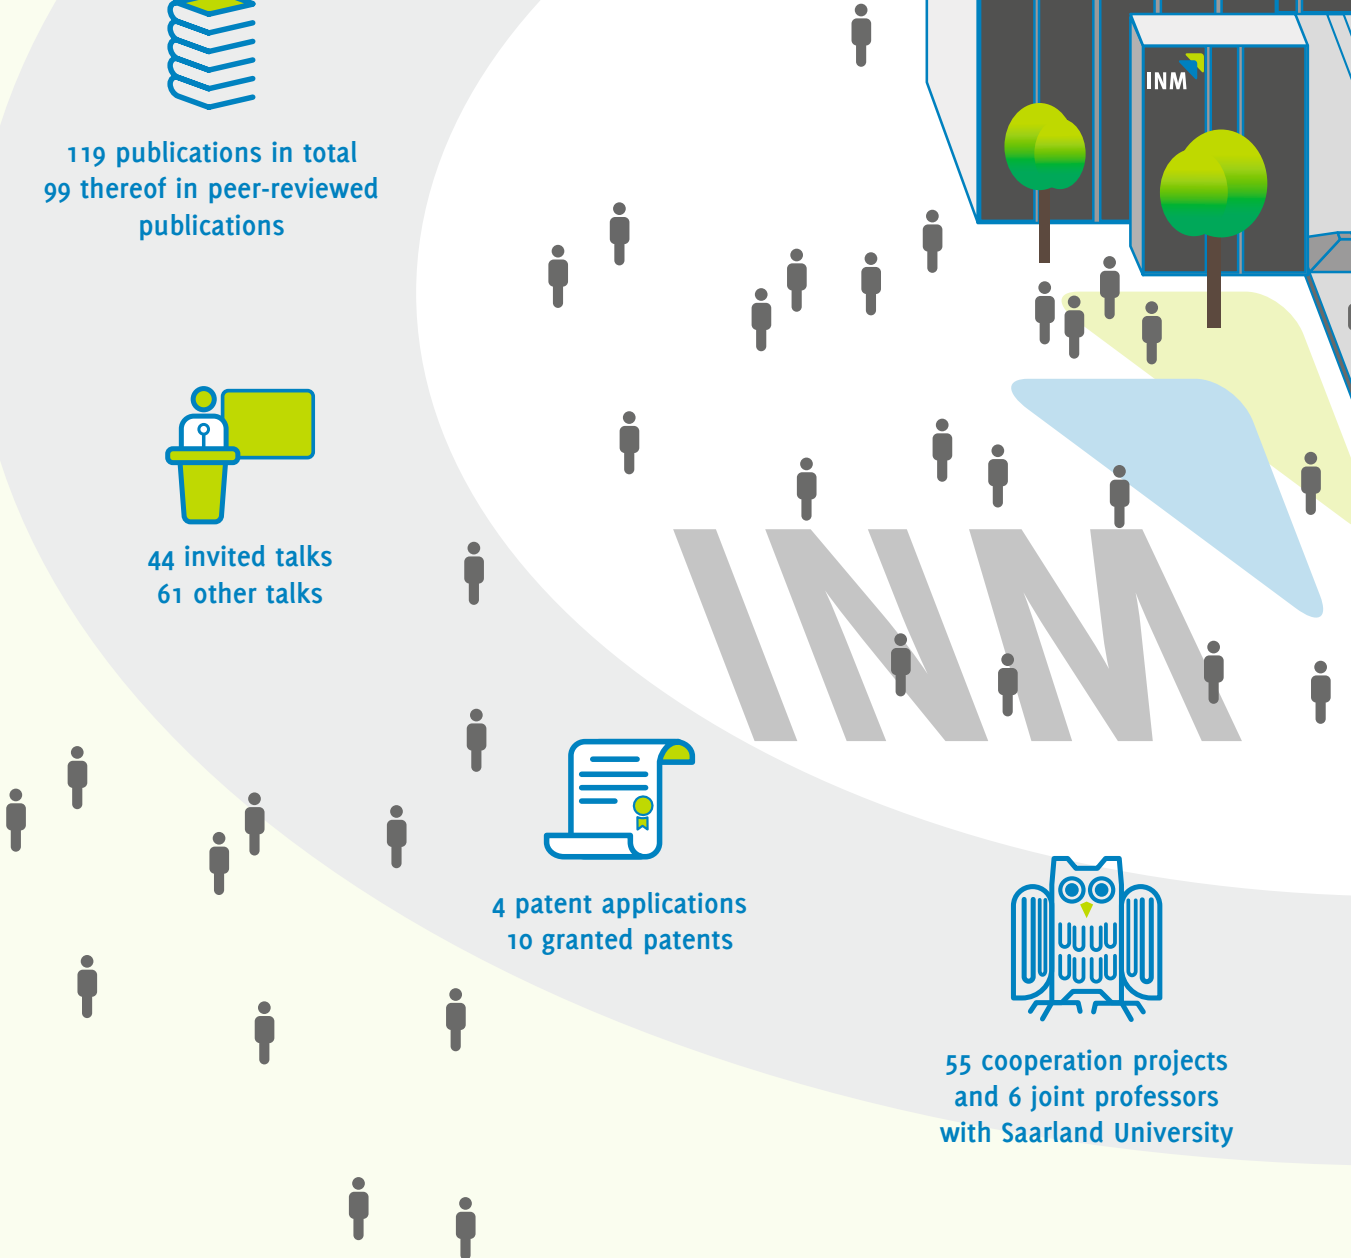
119 publications in total
99 thereof in peer-reviewed publications

INM

44 invited talks
61 other talks

INM

4 patent applications
10 granted patents

55 cooperation projects and 6 joint professors with Saarland University